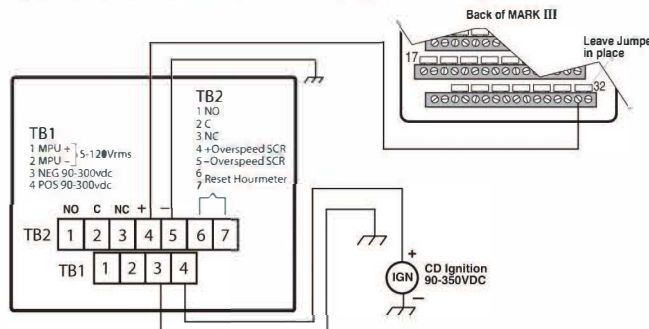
Back of MARK III

Leave Jumpe in place

17

32

TB1
1 MPU +
2 MPU –
5-120Vrms
3 NEG 90-300vdc
4 POS 90-300vdc

TB2
1 NO
2 C
3 NC
4 +Overspeed SCR
5 –Overspeed SCR
6 Reset Hourmeter
7

NO C NC + –

| TB2 | 1 | 2 | 3 | 4 | 5 | 6 | 7 |
|---|---|---|---|---|---|---|---|

| TB1 | 1 | 2 | 3 | 4 |
|---|---|---|---|---|

+
IGN
–
CD Ignition
90-350VDC